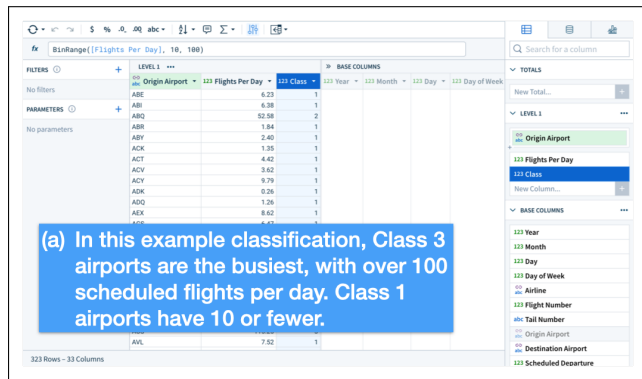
$ % .0 .00 abc ∑

fx BinRange([Flights Per Day], 10, 100)

FILTERS +
No filters

PARAMETERS +
No parameters

LEVEL 1 •••

BASE COLUMNS

| Origin Airport | Flights Per Day | Class | Year | Month | Day | Day of Week |
|---|---|---|---|---|---|---|
| ABE | 6.23 | 1 | | | | |
| ABI | 6.38 | 1 | | | | |
| ABQ | 52.58 | 2 | | | | |
| ABR | 1.84 | 1 | | | | |
| ABY | 2.40 | 1 | | | | |
| ACK | 1.35 | 1 | | | | |
| ACT | 4.42 | 1 | | | | |
| ACV | 3.62 | 1 | | | | |
| ACY | 9.79 | 1 | | | | |
| ADK | 0.26 | 1 | | | | |
| ADQ | 1.26 | 1 | | | | |
| AEX | 8.62 | 1 | | | | |
| AVL | 7.52 | 1 | | | | |

(a) In this example classification, Class 3 airports are the busiest, with over 100 scheduled flights per day. Class 1 airports have 10 or fewer.

323 Rows – 33 Columns

Search for a column

TOTALS
New Total... +

LEVEL 1 •••
Origin Airport
Flights Per Day
Class
New Column... +

BASE COLUMNS •••
Year
Month
Day
Day of Week
Airline
Flight Number
Tail Number
Origin Airport
Destination Airport
Scheduled Departure